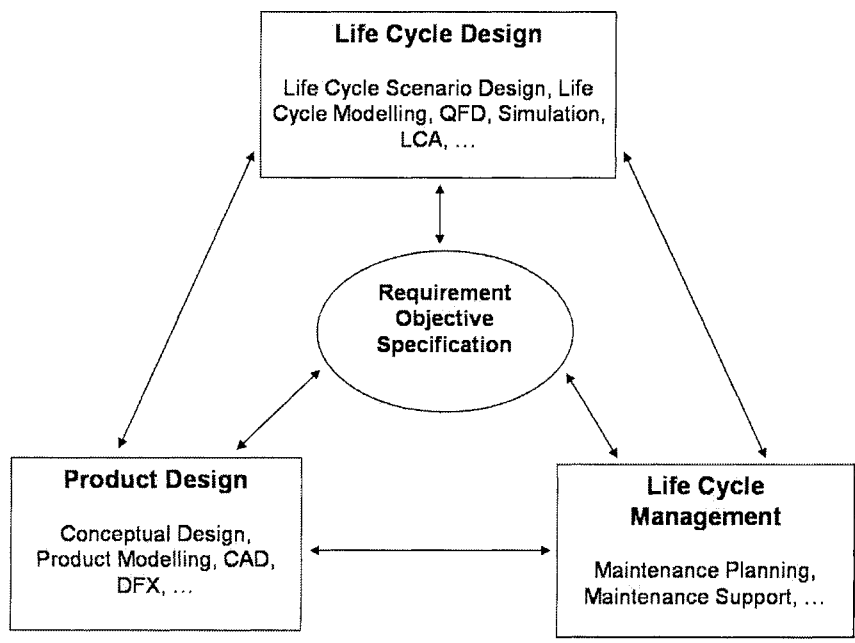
Life Cycle Design

Life Cycle Scenario Design, Life Cycle Modelling, QFD, Simulation, LCA, ...

Requirement
Objective
Specification

Product Design

Conceptual Design, Product Modelling, CAD, DFX, ...

Life Cycle Management

Maintenance Planning, Maintenance Support, ...